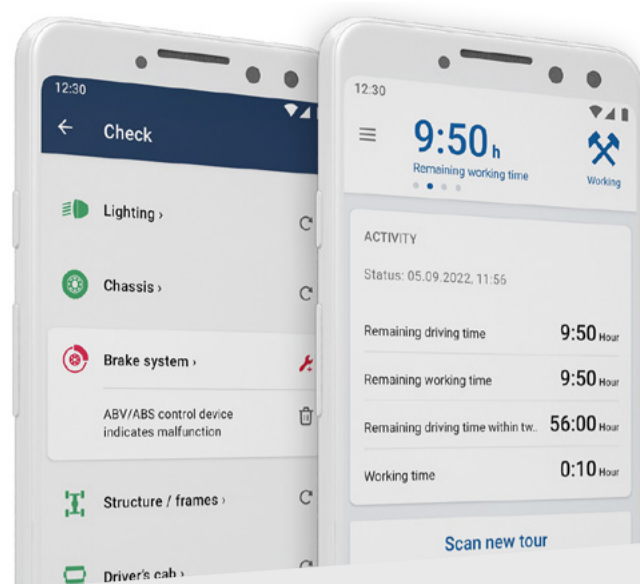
12:30

Check

Lighting ›

Chassis ›

Brake system ›

ABV/ABS control device indicates malfunction

Structure / frames ›

Driver's cab ›

12:30

9:50 h

Remaining working time

Working

ACTIVITY

Status: 05.09.2022, 11:56

Remaining driving time 9:50 Hour

Remaining working time 9:50 Hour

Remaining driving time within tw.. 56:00 Hour

Working time 0:10 Hour

Scan new tour